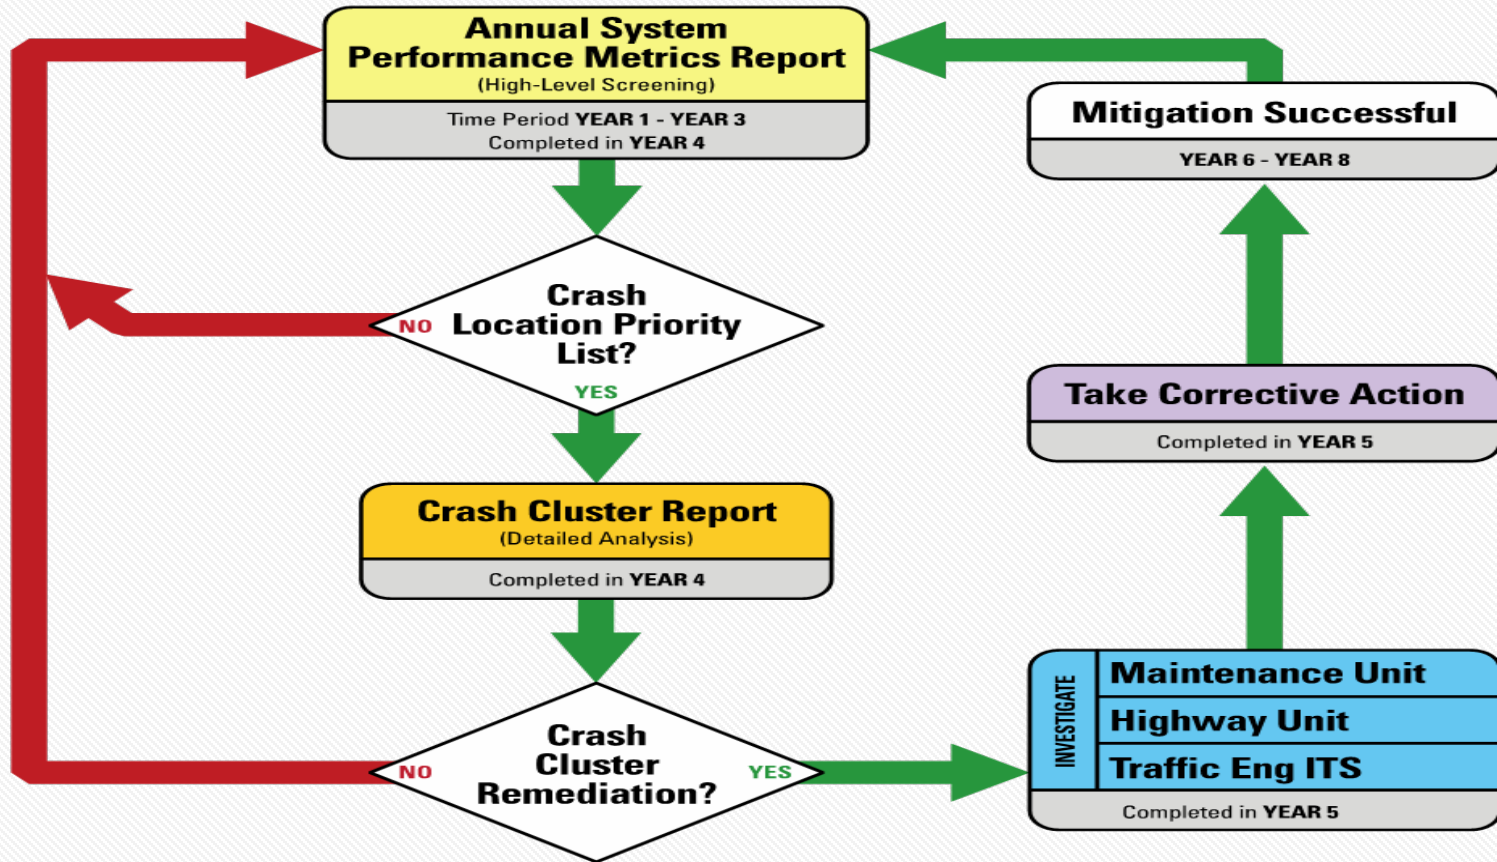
Annual System Performance Metrics Report
(High-Level Screening)
Time Period YEAR 1 - YEAR 3
Completed in YEAR 4

Crash Location Priority List?
NO
YES

Crash Cluster Report
(Detailed Analysis)
Completed in YEAR 4

Crash Cluster Remediation?
NO
YES

INVESTIGATE
Maintenance Unit
Highway Unit
Traffic Eng ITS
Completed in YEAR 5

Take Corrective Action
Completed in YEAR 5

Mitigation Successful
YEAR 6 - YEAR 8